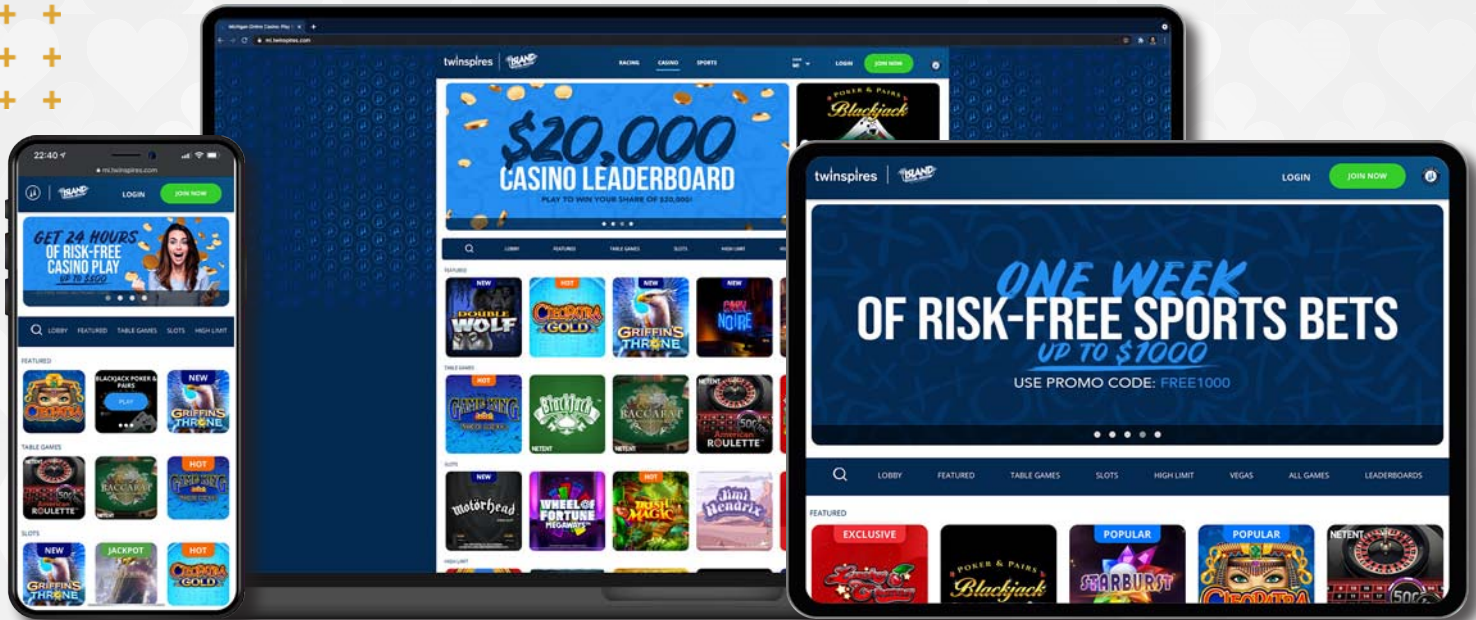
22:40
mi.twinspires.com
LOGIN
JOIN NOW
GET 24 HOURS OF RISK-FREE CASINO PLAY UP TO $500
LOBBY FEATURED TABLE GAMES SLOTS HIGH LIMIT
FEATURED
CLEOPATRA
BLACKJACK POKER & PAIRS
PLAY
NEW
GRIFFINS THRONE
TABLE GAMES
American ROULETTE
BACCARAT
HOT
GAME KING
SLOTS
NEW
GRIFFINS THRONE
JACKPOT
HOT
CLEOPATRA GOLD

Michigan Online Casino Play
mi.twinspires.com
twinspires
RACING CASINO SPORTS
LOGIN
JOIN NOW
$20,000 CASINO LEADERBOARD
PLAY TO WIN YOUR SHARE OF $20,000!
Poker & Pairs Blackjack
LOBBY FEATURED TABLE GAMES SLOTS HIGH LIMIT
FEATURED
NEW
DOUBLE WOLF
HOT
CLEOPATRA GOLD
NEW
GRIFFINS THRONE
NEW
NOIRE
TABLE GAMES
HOT
GAME KING
BLACKJACK
NETENT
BACCARAT
NETENT
American ROULETTE
SLOTS
NEW
Motörhead
WHEEL OF FORTUNE MEGAWAYS
HOT
IRISH MAGIC
Jimi Hendrix
HIGH LIMIT

twinspires
LOGIN
JOIN NOW
ONE WEEK OF RISK-FREE SPORTS BETS UP TO $1000
USE PROMO CODE: FREE1000
LOBBY FEATURED TABLE GAMES SLOTS HIGH LIMIT VEGAS ALL GAMES LEADERBOARDS
FEATURED
EXCLUSIVE
Poker & Pairs Blackjack
POPULAR
STARBURST
POPULAR
CLEOPATRA
NETENT